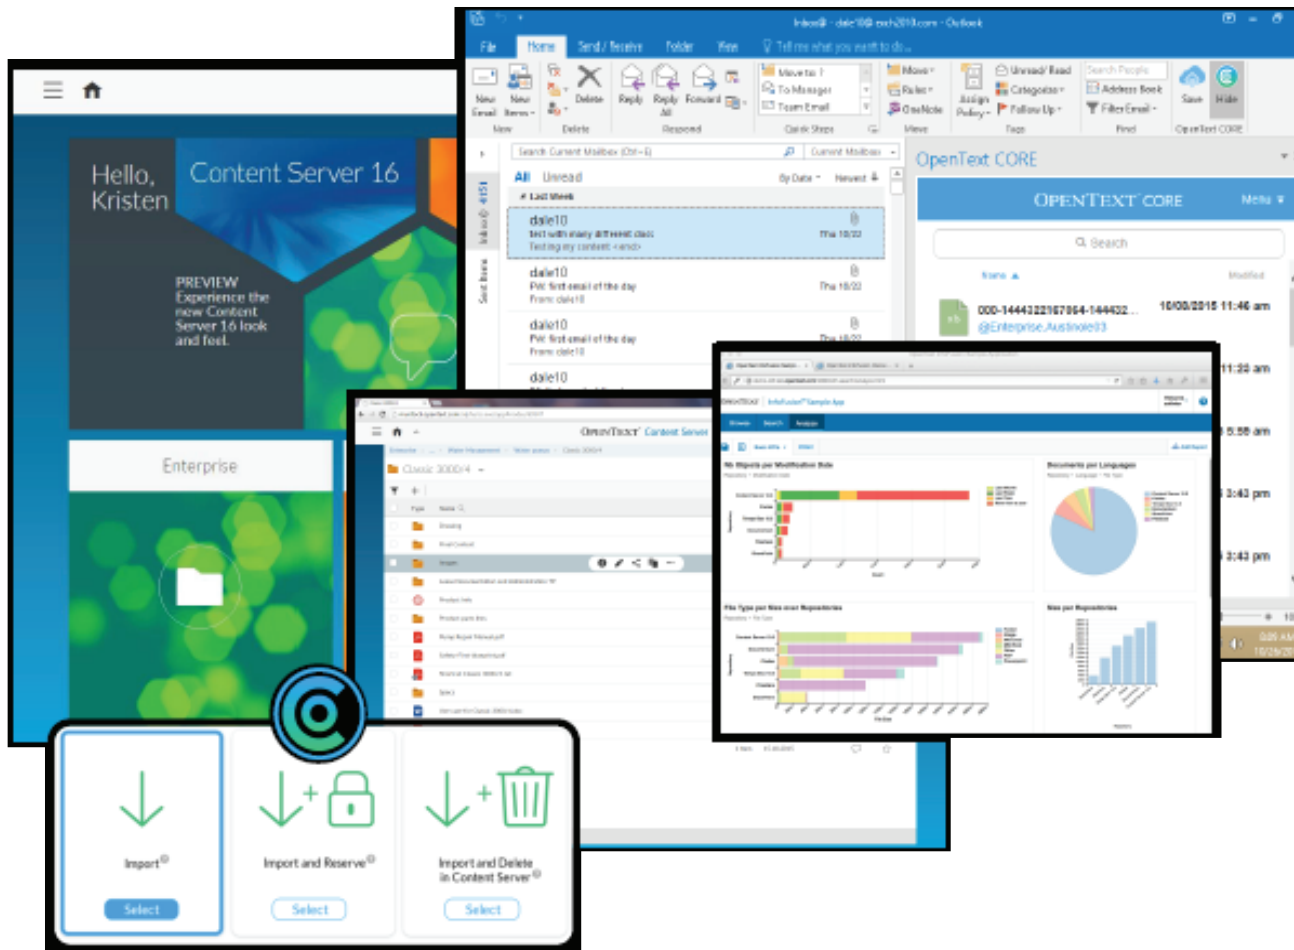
Hello, Kristen

Content Server 16

PREVIEW
Experience the new Content Server 16 look and feel.

Enterprise

Inbox@ - dale10@ exch2010.com - Outlook

File Home Send / Receive Folder View Tell me what you want to do...

New Email New Items Delete Reply Reply All Forward Move to: ? To Manager Team Email Move Rules OneNote Assign Policy Unread/ Read Categorize Follow Up Search People Address Book Filter Email Save Hide

New Delete Respond Quick Steps Move Tags Find OpenText CORE

Search Current Mailbox (Ctrl+E) Current Mailbox

All Unread By Date Newest

Last Week

dale10
test with many different docs Thu 10/22
Testing my content <end>

dale10
FW: first email of the day Thu 10/22
From: dale10

dale10
FW: first email of the day Thu 10/22
From: dale10

dale10

Inbox 4151

Sent Items

OpenText CORE

OPENTEXT CORE Menu

Search

Name Modified

000-1444322167064-144432... 10/08/2015 11:46 am
@Enterprise.Austnole03

11:28 am
5:58 pm
3:43 pm
3:43 pm

OPENTEXT Content Server

Classic 3000r4

Import

Import and Reserve

Import and Delete in Content Server

Select Select Select

Browse Search Analyze

File Type per Size over Repositories

Size per Repositories

Documents per Languages